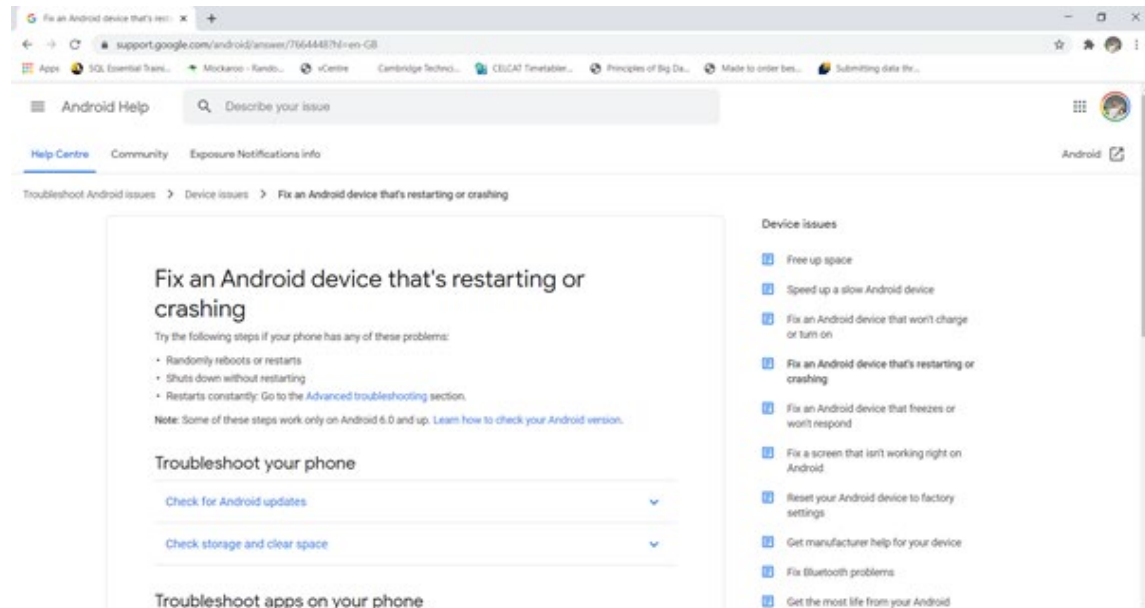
Fix an Android device that's rest ×
support.google.com/android/answer/7664448?hl=en-GB
Apps SQL Essential Traini... Mockaroo - Rando... vCentre Cambridge Technic... CELCAT Timetabler... Principles of Big Da... Made to order bes... Submitting data thr...

Android Help Describe your issue

Help Centre Community Exposure Notifications info Android

Troubleshoot Android issues > Device issues > Fix an Android device that's restarting or crashing

Fix an Android device that's restarting or crashing

Try the following steps if your phone has any of these problems:

• Randomly reboots or restarts
• Shuts down without restarting
• Restarts constantly: Go to the Advanced troubleshooting section.

Note: Some of these steps work only on Android 6.0 and up. Learn how to check your Android version.

Troubleshoot your phone

Check for Android updates

Check storage and clear space

Troubleshoot apps on your phone

Device issues

Free up space

Speed up a slow Android device

Fix an Android device that won't charge or turn on

Fix an Android device that's restarting or crashing

Fix an Android device that freezes or won't respond

Fix a screen that isn't working right on Android

Reset your Android device to factory settings

Get manufacturer help for your device

Fix Bluetooth problems

Get the most life from your Android